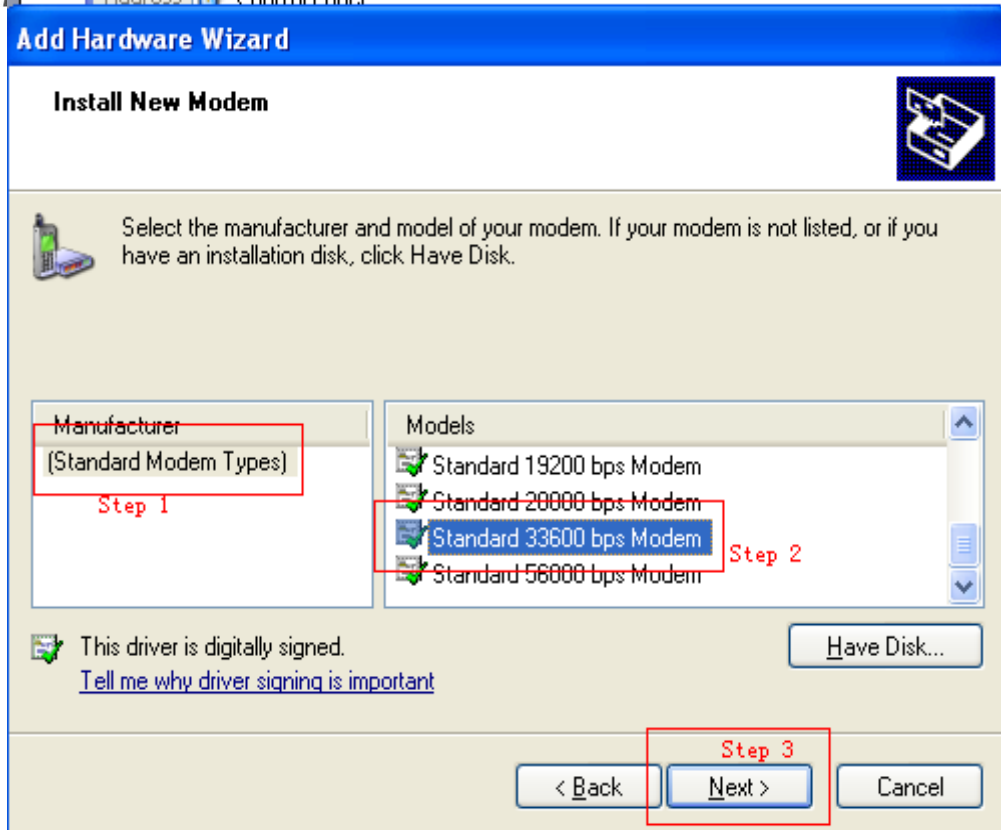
Add Hardware Wizard

Install New Modem

Select the manufacturer and model of your modem. If your modem is not listed, or if you have an installation disk, click Have Disk.

Manufacturer
(Standard Modem Types)
Step 1

Models
Standard 19200 bps Modem
Standard 28800 bps Modem
Standard 33600 bps Modem
Standard 56000 bps Modem
Step 2

This driver is digitally signed.
Tell me why driver signing is important

Have Disk...

Step 3

< Back
Next >
Cancel